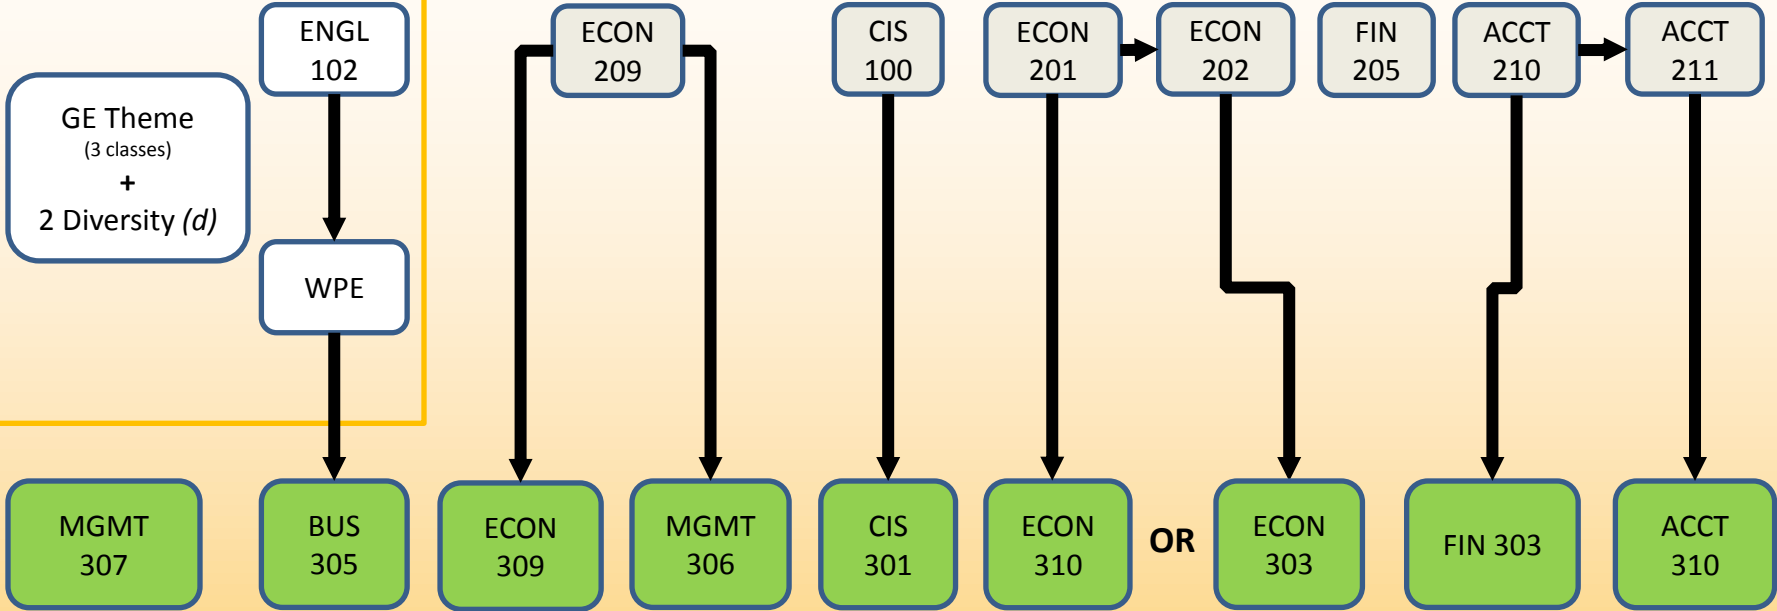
GE Theme
(3 classes)
+
2 Diversity *(d)*

ENGL 102

WPE

ECON 209

CIS 100

ECON 201

ECON 202

FIN 205

ACCT 210

ACCT 211

MGMT 307

BUS 305

ECON 309

MGMT 306

CIS 301

ECON 310

OR

ECON 303

FIN 303

ACCT 310